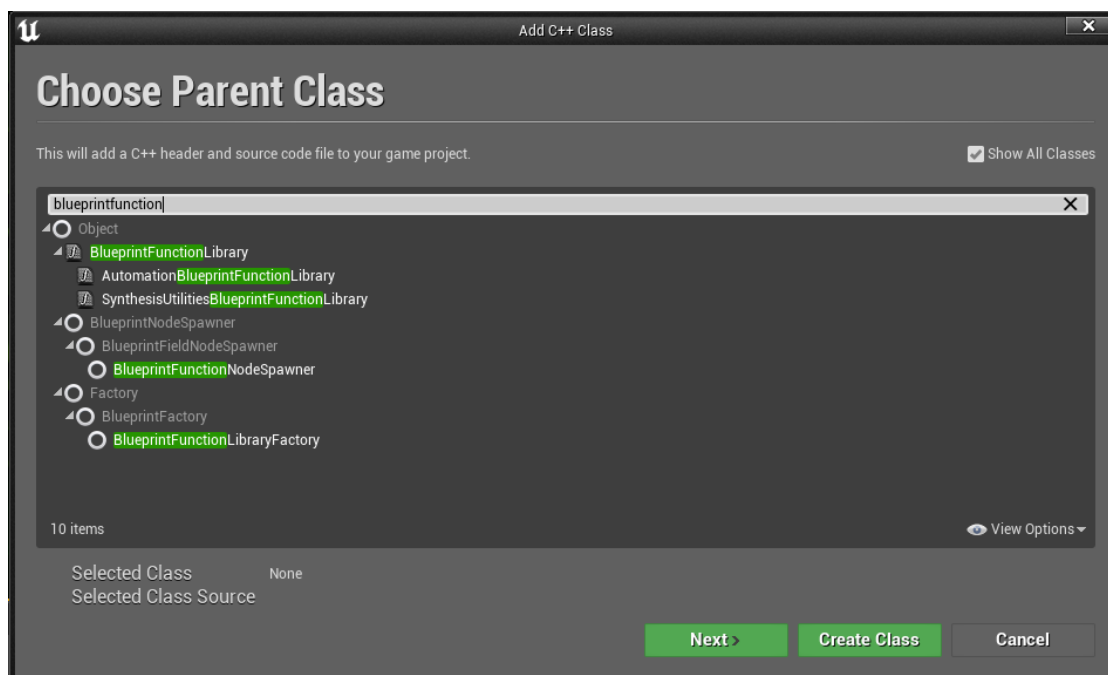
Add C++ Class

Choose Parent Class

This will add a C++ header and source code file to your game project.

Show All Classes

blueprintfunction

Object
BlueprintFunctionLibrary
AutomationBlueprintFunctionLibrary
SynthesisUtilitiesBlueprintFunctionLibrary
BlueprintNodeSpawner
BlueprintFieldNodeSpawner
BlueprintFunctionNodeSpawner
Factory
BlueprintFactory
BlueprintFunctionLibraryFactory

10 items

View Options

Selected Class None
Selected Class Source

Next
Create Class
Cancel